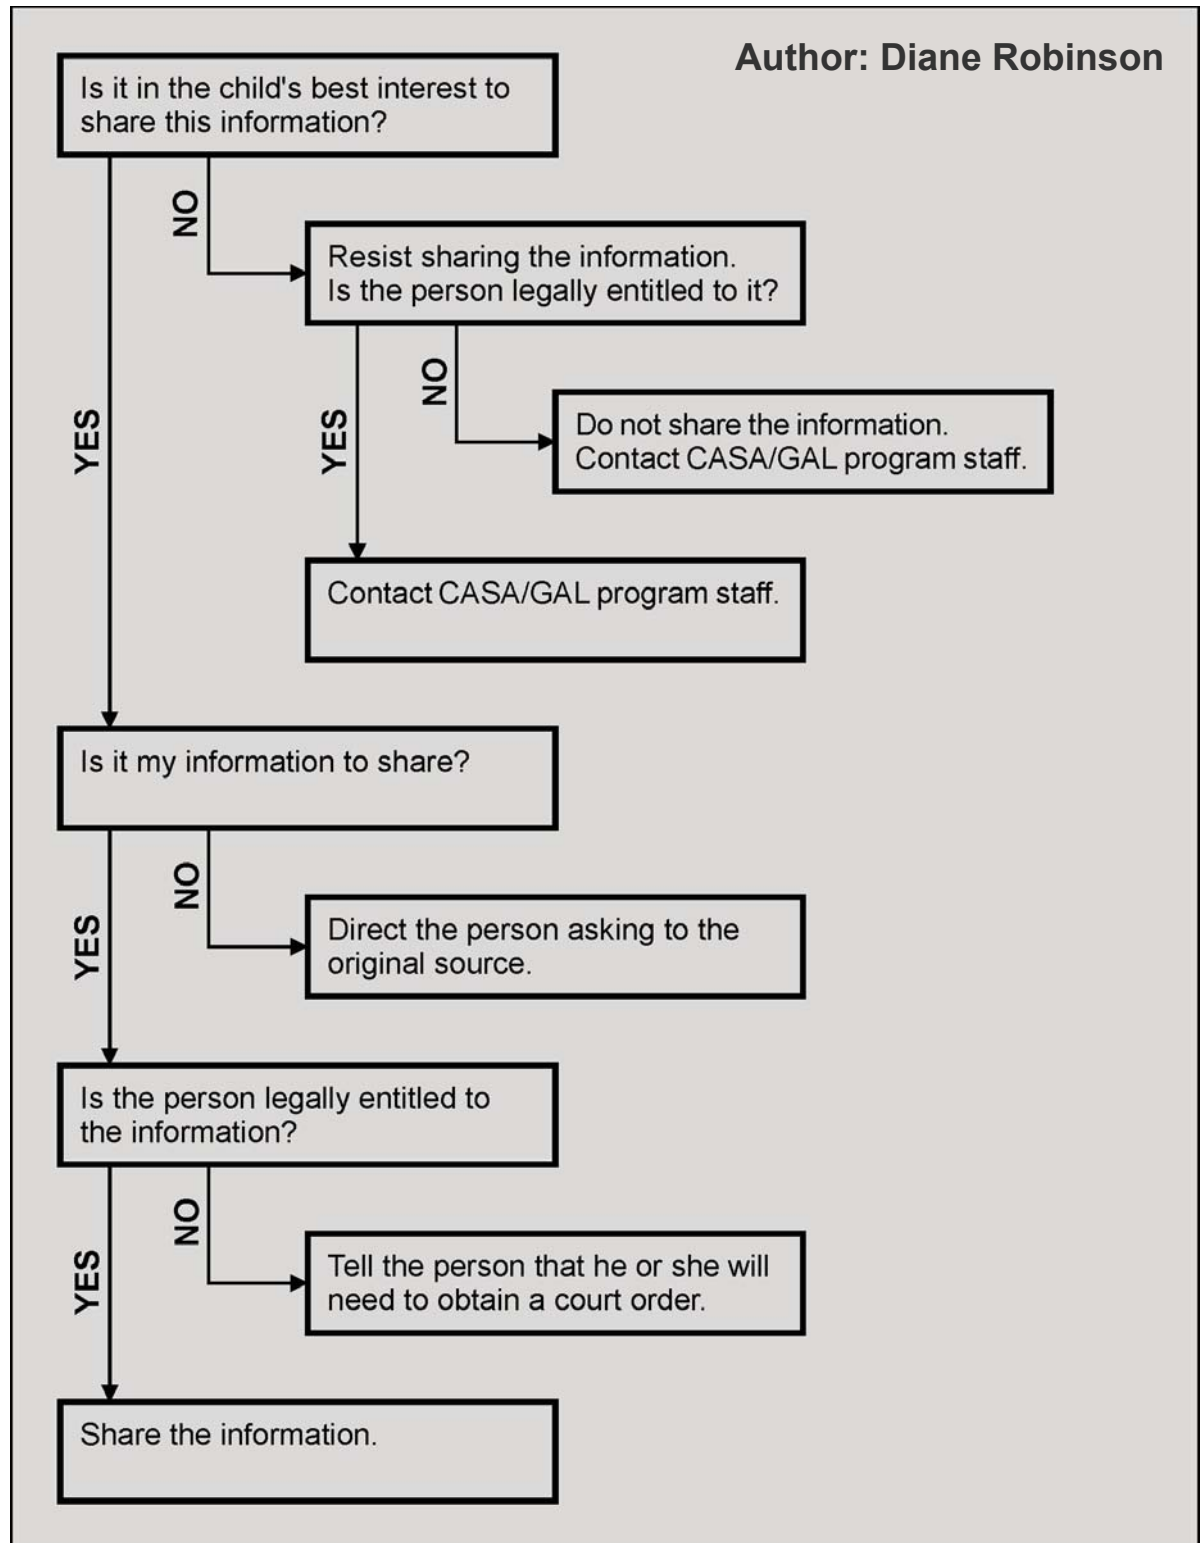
Author: Diane Robinson

Is it in the child's best interest to share this information?

NO

Resist sharing the information. Is the person legally entitled to it?

NO

Do not share the information. Contact CASA/GAL program staff.

YES

YES

Contact CASA/GAL program staff.

Is it my information to share?

NO

Direct the person asking to the original source.

YES

Is the person legally entitled to the information?

NO

Tell the person that he or she will need to obtain a court order.

YES

Share the information.